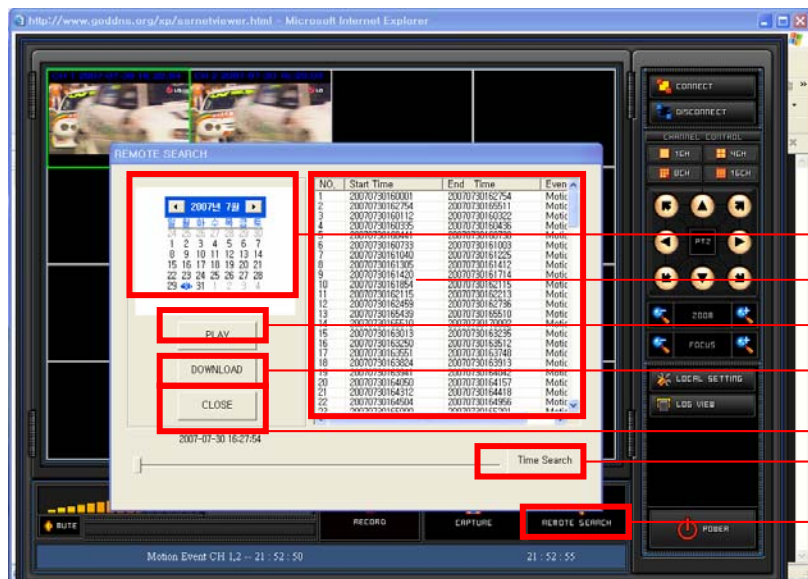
http://www.goddns.org/xp/ssrnetviewer.html - Microsoft Internet Explorer

CH 1 2007-07-30 16:20:44 CH 2 2007-07-30 16:20:44

REMOTE SEARCH

2007년 7월

일 월 화 수 목 금 토
24 25 26 27 28 29 30
1 2 3 4 5 6 7
8 9 10 11 12 13 14
15 16 17 18 19 20 21
22 23 24 25 26 27 28
29 30 31 1 2 3 4

PLAY

DOWNLOAD

CLOSE

2007-07-30 16:27:54

| NO. | Start Time | End Time | Even |
|---|---|---|---|
| 1 | 20070730160001 | 20070730162754 | Motic |
| 2 | 20070730162754 | 20070730165511 | Motic |
| 3 | 20070730160112 | 20070730160322 | Motic |
| 4 | 20070730160335 | 20070730160436 | Motic |
| 5 | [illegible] | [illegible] | Motic |
| 6 | 20070730160733 | 20070730161003 | Motic |
| 7 | 20070730161040 | 20070730161225 | Motic |
| 8 | 20070730161305 | 20070730161412 | Motic |
| 9 | 20070730161420 | 20070730161714 | Motic |
| 10 | 20070730161854 | 20070730162115 | Motic |
| 11 | 20070730162115 | 20070730162213 | Motic |
| 12 | 20070730162459 | 20070730162736 | Motic |
| 13 | 20070730165439 | 20070730165510 | Motic |
| 14 | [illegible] | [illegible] | Motic |
| 15 | 20070730163013 | 20070730163235 | Motic |
| 16 | 20070730163250 | 20070730163512 | Motic |
| 17 | 20070730163551 | 20070730163748 | Motic |
| 18 | 20070730163824 | 20070730163913 | Motic |
| 19 | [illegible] | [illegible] | Motic |
| 20 | 20070730164050 | 20070730164157 | Motic |
| 21 | 20070730164312 | 20070730164418 | Motic |
| 22 | 20070730164504 | 20070730164956 | Motic |
| 23 | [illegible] | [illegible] | Motic |

Time Search

CONNECT
DISCONNECT
CHANNEL CONTROL
1CH 4CH
8CH 16CH
PTZ
ZOOM
FOCUS
LOCAL SETTING
LOG VIEW

MUTE
RECORD
CAPTURE
REMOTE SEARCH
POWER

Motion Event CH 1,2 -- 21 : 52 : 50
21 : 52 : 55